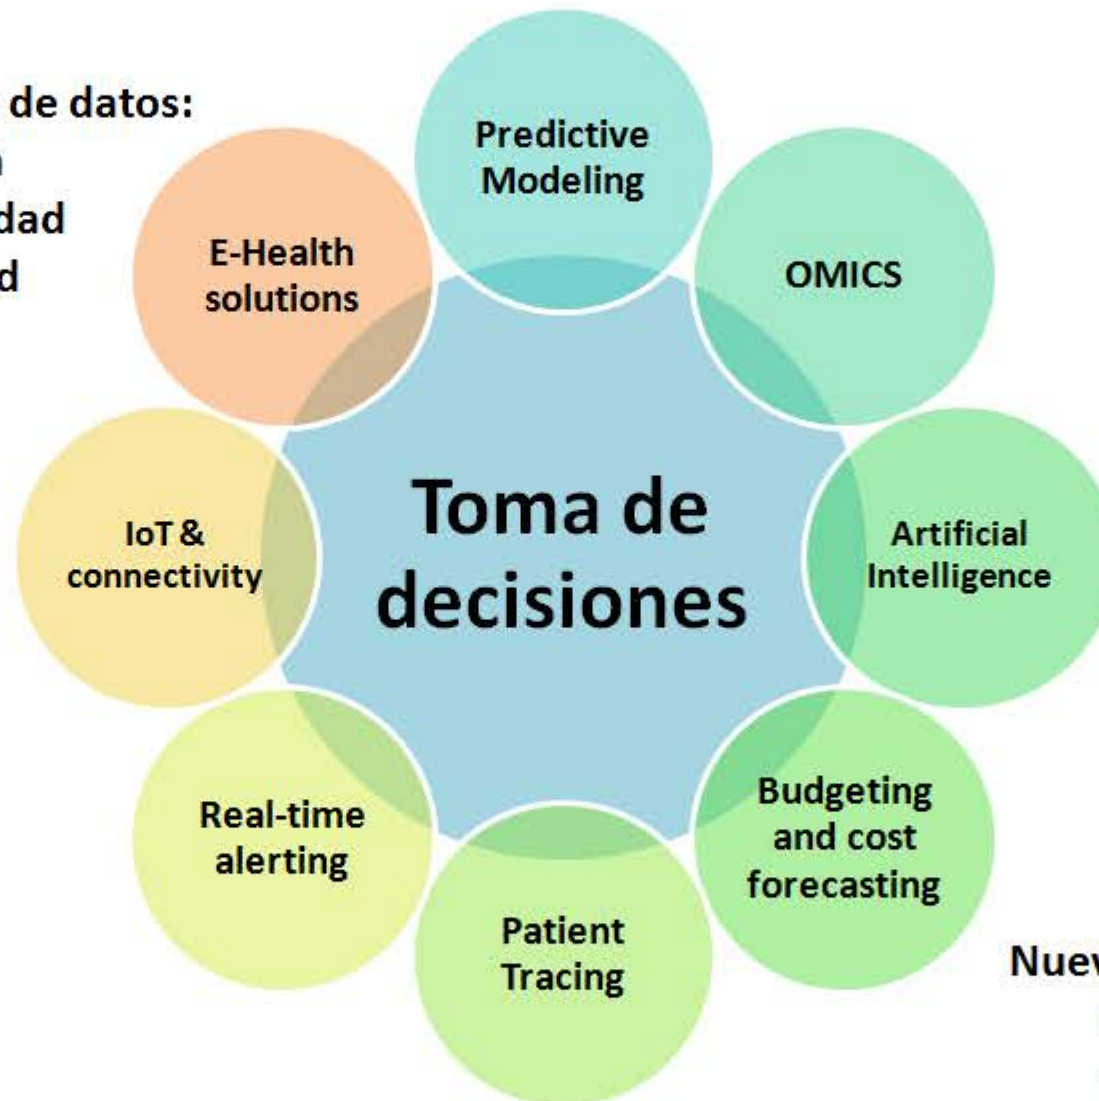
de datos:
n
dad
d

Predictive Modeling

OMICS

E-Health solutions

Toma de decisiones

IoT & connectivity

Artificial Intelligence

Real-time alerting

Budgeting and cost forecasting

Patient Tracing

Nuev